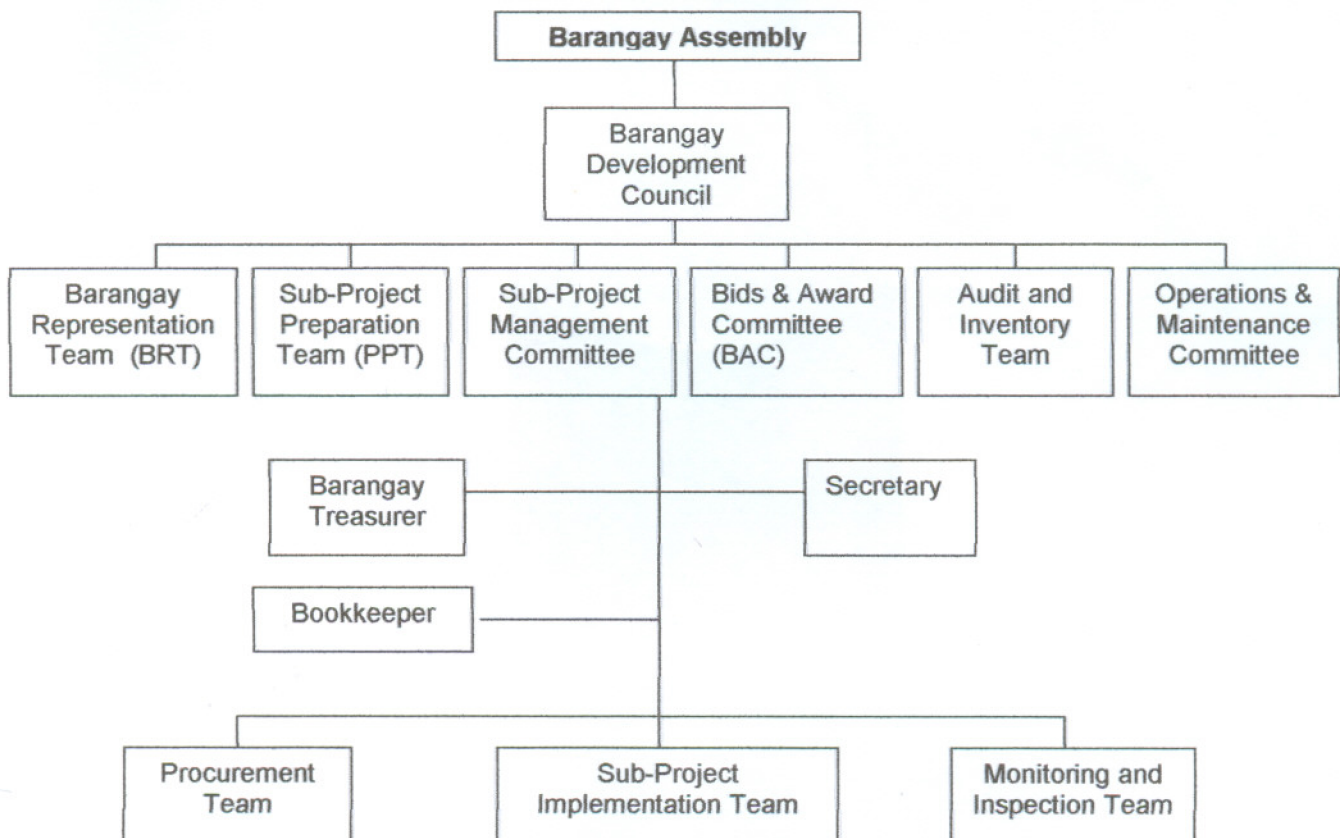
Barangay Assembly

Barangay Development Council

Barangay Representation Team (BRT)

Sub-Project Preparation Team (PPT)

Sub-Project Management Committee

Bids & Award Committee (BAC)

Audit and Inventory Team

Operations & Maintenance Committee

Barangay Treasurer

Secretary

Bookkeeper

Procurement Team

Sub-Project Implementation Team

Monitoring and Inspection Team